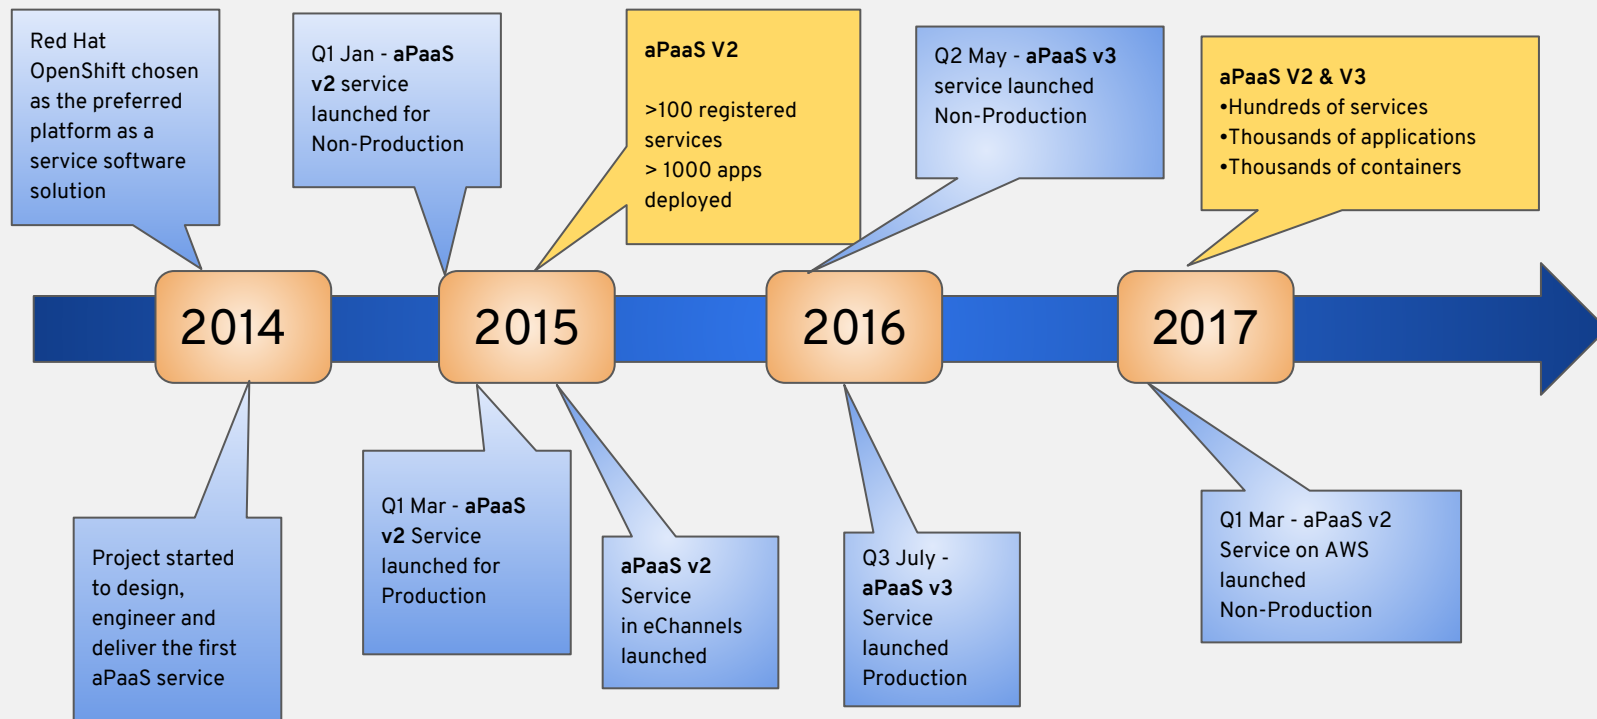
Red Hat OpenShift chosen as the preferred platform as a service software solution

Q1 Jan - aPaaS v2 service launched for Non-Production

aPaaS V2

>100 registered services
> 1000 apps deployed

Q2 May - aPaaS v3 service launched Non-Production

aPaaS V2 & V3
•Hundreds of services
•Thousands of applications
•Thousands of containers

2014

2015

2016

2017

Project started to design, engineer and deliver the first aPaaS service

Q1 Mar - aPaaS v2 Service launched for Production

aPaaS v2 Service in eChannels launched

Q3 July - aPaaS v3 Service launched Production

Q1 Mar - aPaaS v2 Service on AWS launched Non-Production